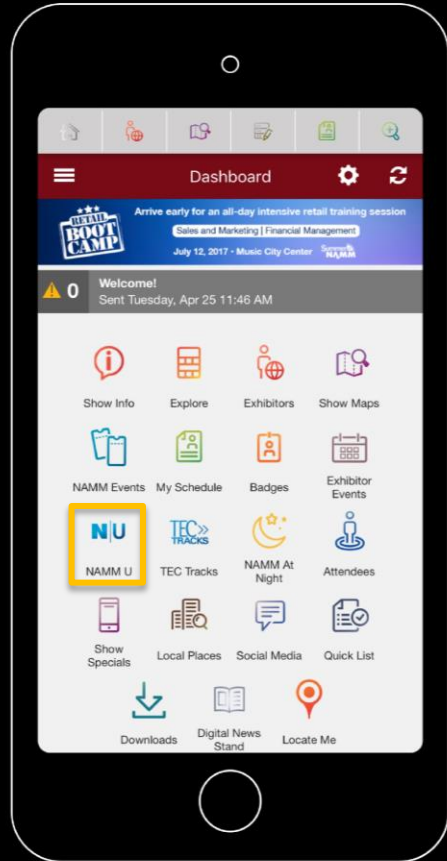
Dashboard

RETAIL BOOT CAMP
Arrive early for an all-day intensive retail training session
Sales and Marketing | Financial Management
July 12, 2017 • Music City Center
Summer NAMM

0
Welcome!
Sent Tuesday, Apr 25 11:46 AM

Show Info
Explore
Exhibitors
Show Maps
NAMM Events
My Schedule
Badges
Exhibitor Events
N|U
NAMM U
TEC TRACKS
TEC Tracks
NAMM At Night
Attendees
Show Specials
Local Places
Social Media
Quick List
Downloads
Digital News Stand
Locate Me